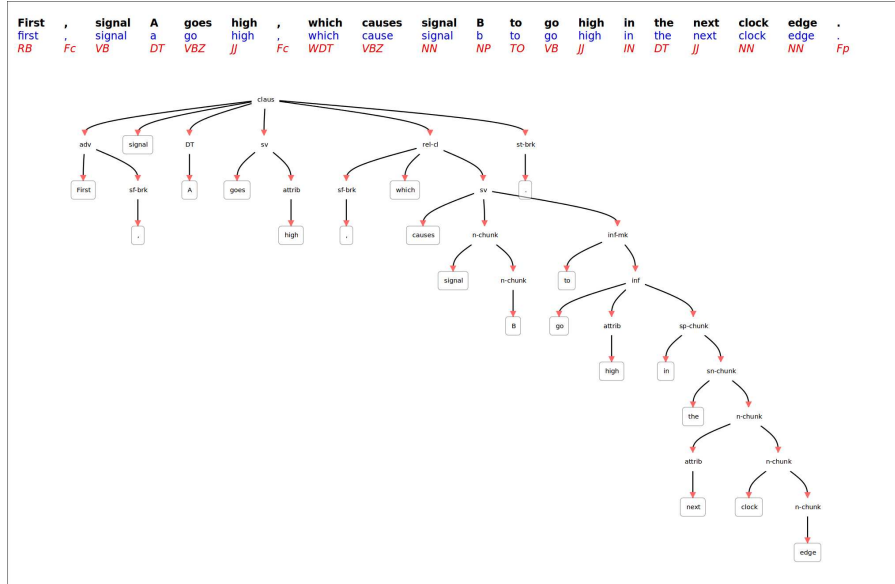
| First | , | signal | A | goes | high | , | which | causes | signal | B | to | go | high | in | the | next | clock | edge | . |
|---|---|---|---|---|---|---|---|---|---|---|---|---|---|---|---|---|---|---|---|
| first | , | signal | a | go | high | , | which | cause | signal | b | to | go | high | in | the | next | clock | edge | . |
| RB | Fc | VB | DT | VBZ | JJ | Fc | WDT | VBZ | NN | NP | TO | VB | JJ | IN | DT | JJ | NN | NN | Fp |

claus
adv
signal
DT
sv
rel-cl
st-brk
First
sf-brk
A
goes
attrib
sf-brk
which
sv
.
,
high
,
causes
n-chunk
inf-mk
signal
n-chunk
to
inf
B
go
attrib
sp-chunk
high
in
sn-chunk
the
n-chunk
attrib
n-chunk
next
clock
n-chunk
edge